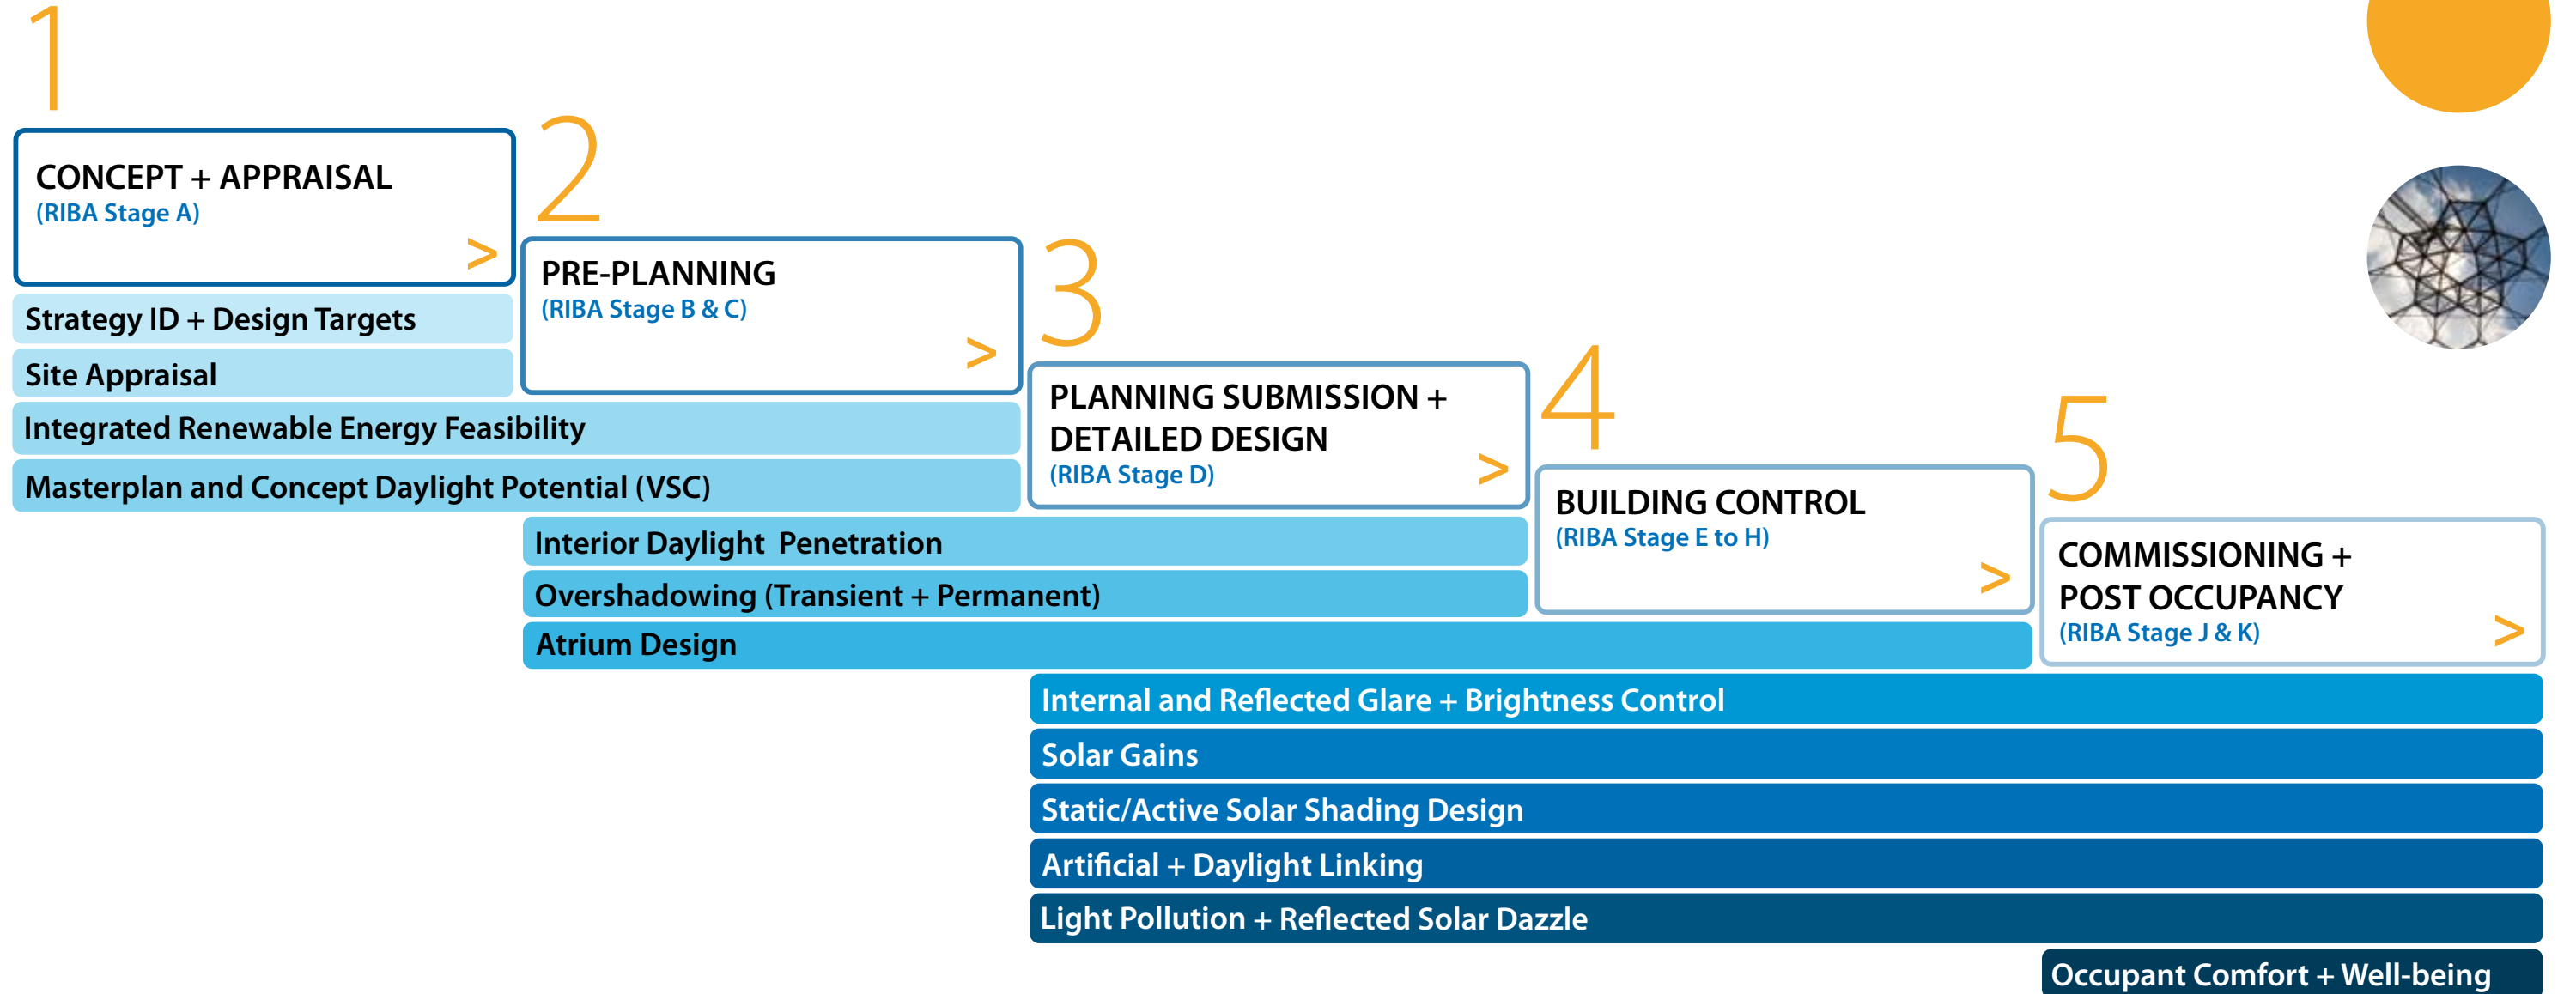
1

CONCEPT + APPRAISAL
(RIBA Stage A)
>

2

PRE-PLANNING
(RIBA Stage B & C)
>

3

PLANNING SUBMISSION + DETAILED DESIGN
(RIBA Stage D)
>

4

BUILDING CONTROL
(RIBA Stage E to H)
>

5

COMMISSIONING + POST OCCUPANCY
(RIBA Stage J & K)
>

Strategy ID + Design Targets

Site Appraisal

Integrated Renewable Energy Feasibility

Masterplan and Concept Daylight Potential (VSC)

Interior Daylight Penetration

Overshadowing (Transient + Permanent)

Atrium Design

Internal and Reflected Glare + Brightness Control

Solar Gains

Static/Active Solar Shading Design

Artificial + Daylight Linking

Light Pollution + Reflected Solar Dazzle

Occupant Comfort + Well-being